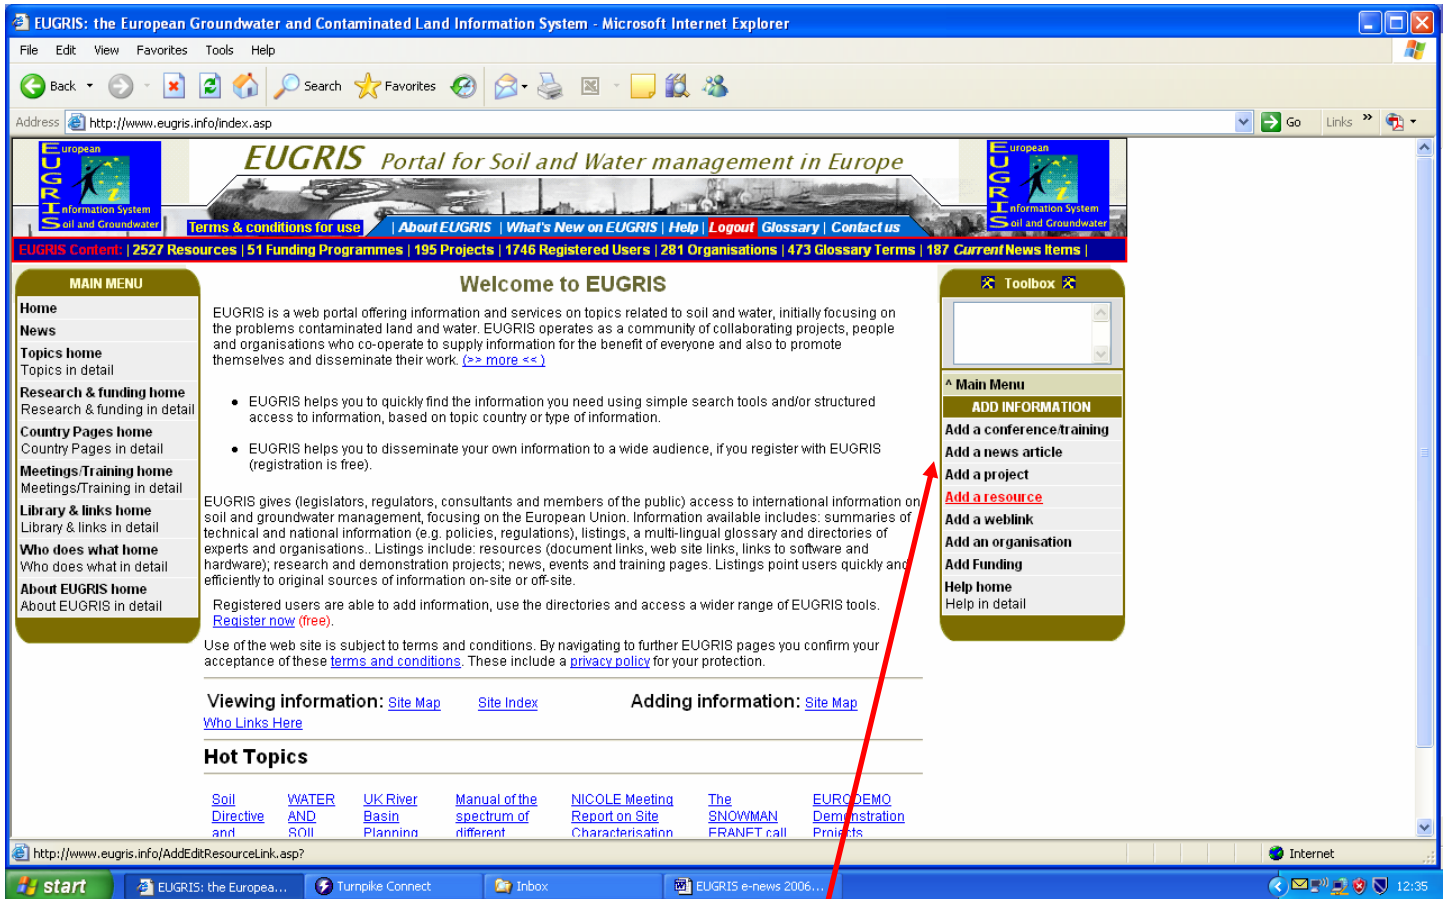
EUGRIS: the European Groundwater and Contaminated Land Information System - Microsoft Internet Explorer

File Edit View Favorites Tools Help

Back Search Favorites

Address http://www.eugris.info/index.asp Go Links

European Groundwater Research Information System Soil and Groundwater

EUGRIS Portal for Soil and Water management in Europe

Terms & conditions for use | About EUGRIS | What's New on EUGRIS | Help | Logout | Glossary | Contact us

EUGRIS Content: | 2527 Resources | 51 Funding Programmes | 195 Projects | 1746 Registered Users | 281 Organisations | 473 Glossary Terms | 187 Current News Items |

MAIN MENU
Home
News
Topics home
Topics in detail
Research & funding home
Research & funding in detail
Country Pages home
Country Pages in detail
Meetings/Training home
Meetings/Training in detail
Library & links home
Library & links in detail
Who does what home
Who does what in detail
About EUGRIS home
About EUGRIS in detail

Welcome to EUGRIS

EUGRIS is a web portal offering information and services on topics related to soil and water, initially focusing on the problems contaminated land and water. EUGRIS operates as a community of collaborating projects, people and organisations who co-operate to supply information for the benefit of everyone and also to promote themselves and disseminate their work. (>> more << )

• EUGRIS helps you to quickly find the information you need using simple search tools and/or structured access to information, based on topic country or type of information.

• EUGRIS helps you to disseminate your own information to a wide audience, if you register with EUGRIS (registration is free).

EUGRIS gives (legislators, regulators, consultants and members of the public) access to international information on soil and groundwater management, focusing on the European Union. Information available includes: summaries of technical and national information (e.g. policies, regulations), listings, a multi-lingual glossary and directories of experts and organisations.. Listings include: resources (document links, web site links, links to software and hardware); research and demonstration projects; news, events and training pages. Listings point users quickly and efficiently to original sources of information on-site or off-site.

Registered users are able to add information, use the directories and access a wider range of EUGRIS tools. Register now (free).

Use of the web site is subject to terms and conditions. By navigating to further EUGRIS pages you confirm your acceptance of these terms and conditions. These include a privacy policy for your protection.

Viewing information: Site Map Site Index Adding information: Site Map
Who Links Here

Hot Topics

Soil Directive and | WATER AND SOIL | UK River Basin Planning | Manual of the spectrum of different | NICOLE Meeting Report on Site Characterisation | The SNOWMAN ERANET call | EURODEMO Demonstration Projects

Toolbox
^ Main Menu
ADD INFORMATION
Add a conference/training
Add a news article
Add a project
Add a resource
Add a weblink
Add an organisation
Add Funding
Help home
Help in detail

http://www.eugris.info/AddEditResourceLink.asp? Internet

start EUGRIS: the Europea... Turnpike Connect Inbox EUGRIS e-news 2006... 12:35